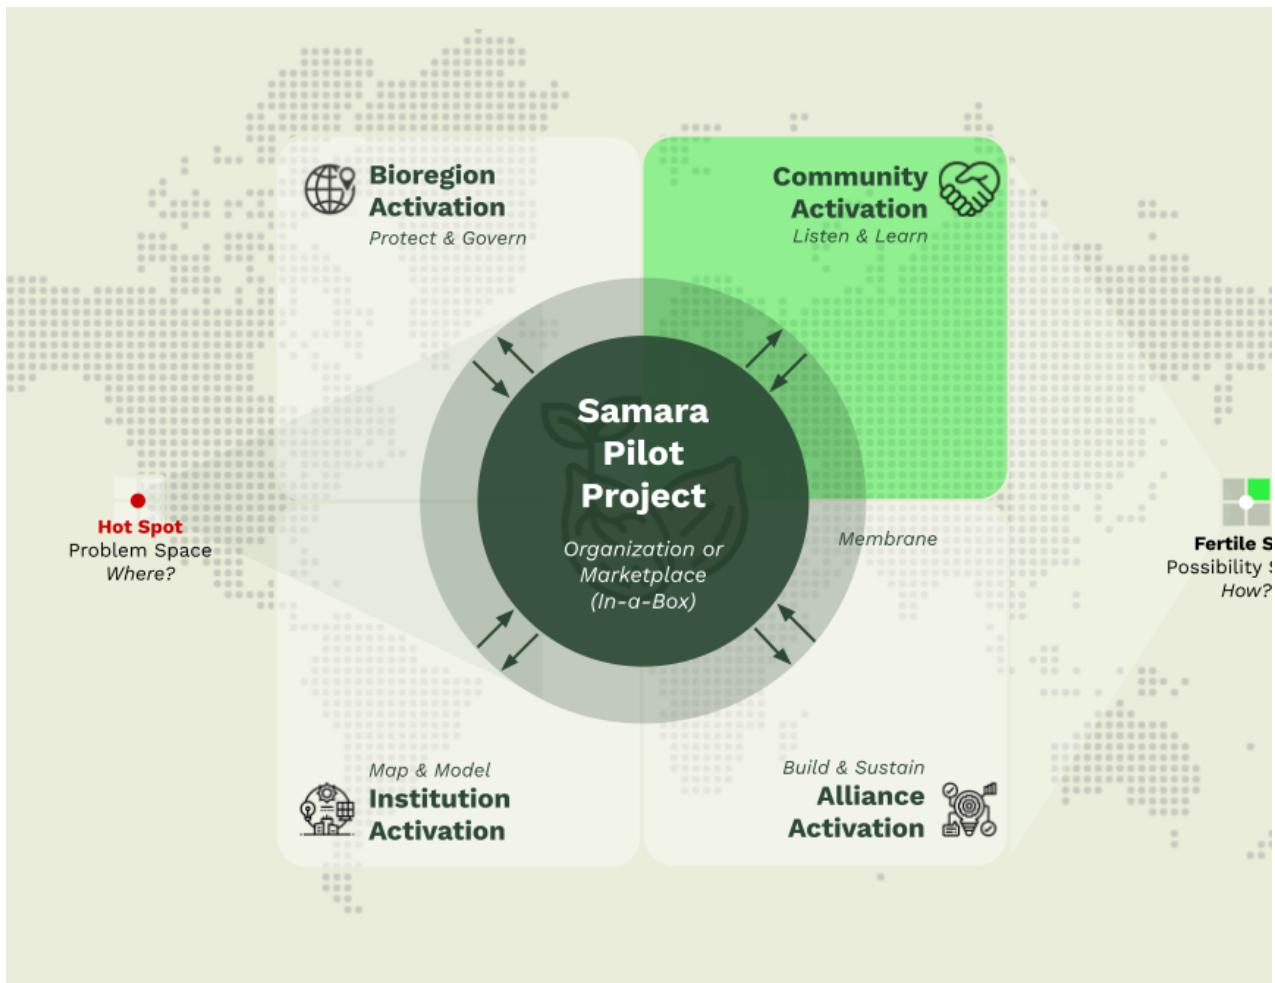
Bioregion Activation
Protect & Govern

Community Activation
Listen & Learn

Hot Spot
Problem Space
Where?

Samara Pilot Project

Organization or Marketplace (In-a-Box)

Membrane

Fertile S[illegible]
Possibility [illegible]
How?

Map & Model
Institution Activation

Build & Sustain
Alliance Activation